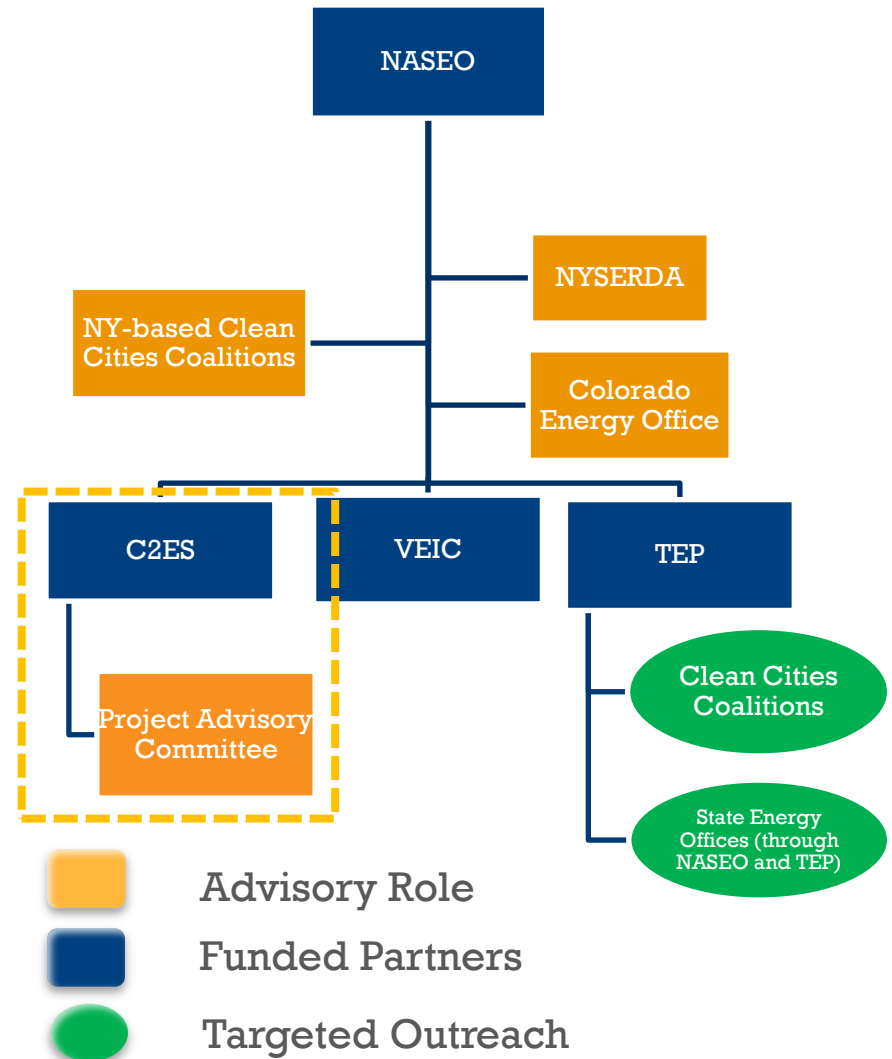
NASEO

NYSERDA

NY-based Clean Cities Coalitions

Colorado Energy Office

C2ES

VEIC

TEP

Project Advisory Committee

Clean Cities Coalitions

State Energy Offices (through NASEO and TEP)

Advisory Role

Funded Partners

Targeted Outreach